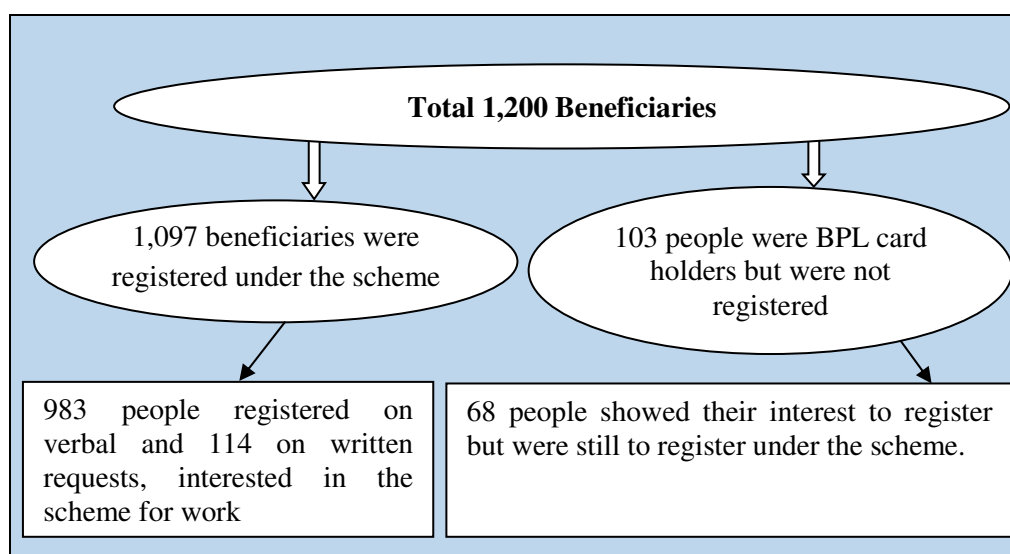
Total 1,200 Beneficiaries

1,097 beneficiaries were registered under the scheme

103 people were BPL card holders but were not registered

983 people registered on verbal and 114 on written requests, interested in the scheme for work

68 people showed their interest to register but were still to register under the scheme.